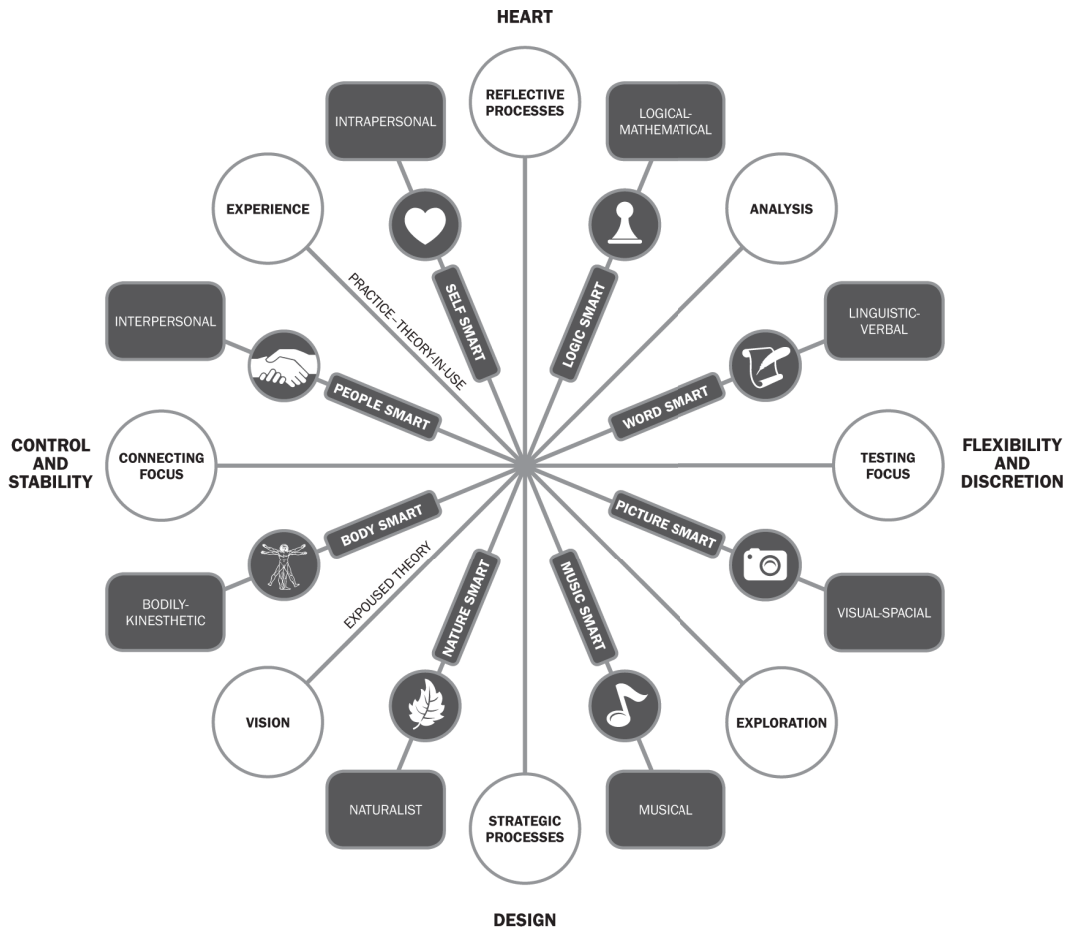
HEART

REFLECTIVE PROCESSES

INTRAPERSONAL

LOGICAL-MATHEMATICAL

EXPERIENCE

ANALYSIS

PRACTICE–THEORY-IN-USE

SELF SMART

LOGIC SMART

INTERPERSONAL

LINGUISTIC-VERBAL

PEOPLE SMART

WORD SMART

CONTROL AND STABILITY

CONNECTING FOCUS

TESTING FOCUS

FLEXIBILITY AND DISCRETION

BODY SMART

PICTURE SMART

EXPOUSED THEORY

NATURE SMART

MUSIC SMART

BODILY-KINESTHETIC

VISUAL-SPACIAL

VISION

EXPLORATION

NATURALIST

STRATEGIC PROCESSES

MUSICAL

DESIGN